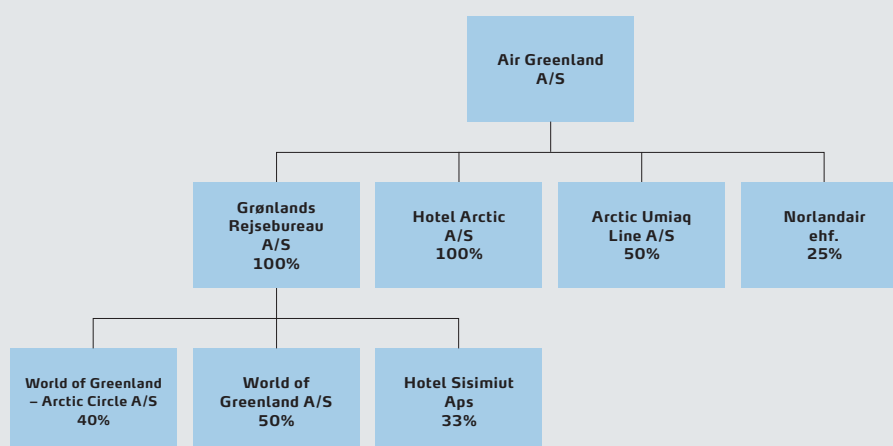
Air Greenland A/S

Grønlands Rejsebureau A/S 100%

Hotel Arctic A/S 100%

Arctic Umiaq Line A/S 50%

Norlandair ehf. 25%

World of Greenland – Arctic Circle A/S 40%

World of Greenland A/S 50%

Hotel Sisimiut Aps 33%